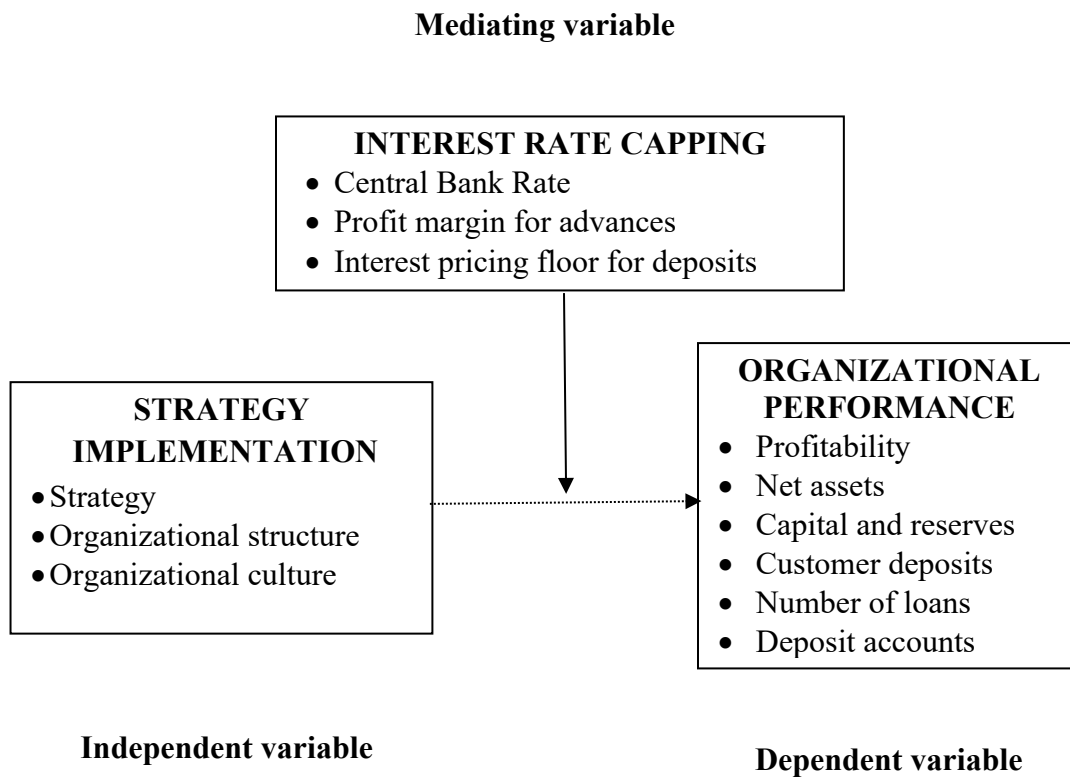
**Mediating variable**

**INTEREST RATE CAPPING**
- Central Bank Rate
- Profit margin for advances
- Interest pricing floor for deposits

**STRATEGY IMPLEMENTATION**
- Strategy
- Organizational structure
- Organizational culture

**ORGANIZATIONAL PERFORMANCE**
- Profitability
- Net assets
- Capital and reserves
- Customer deposits
- Number of loans
- Deposit accounts

**Independent variable**

**Dependent variable**